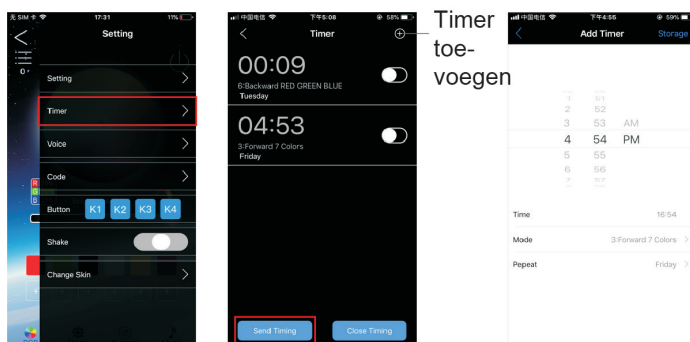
无 SIM 卡 17:31 11%

Setting

Setting

Timer

Voice

Code

Button K1 K2 K3 K4

Shake

Change Skin

中国电信 下午5:08 58%

Timer

00:09
6:Backward RED GREEN BLUE
Tuesday

04:53
3:Forward 7 Colors
Friday

Send Timing

Close Timing

Timer toevoegen

中国电信 下午4:55 59%

Add Timer Storage

1 51
2 52
3 53 AM
4 54 PM
5 55
6 56

Time 16:54

Mode 3:Forward 7 Colors

Pepeat Friday